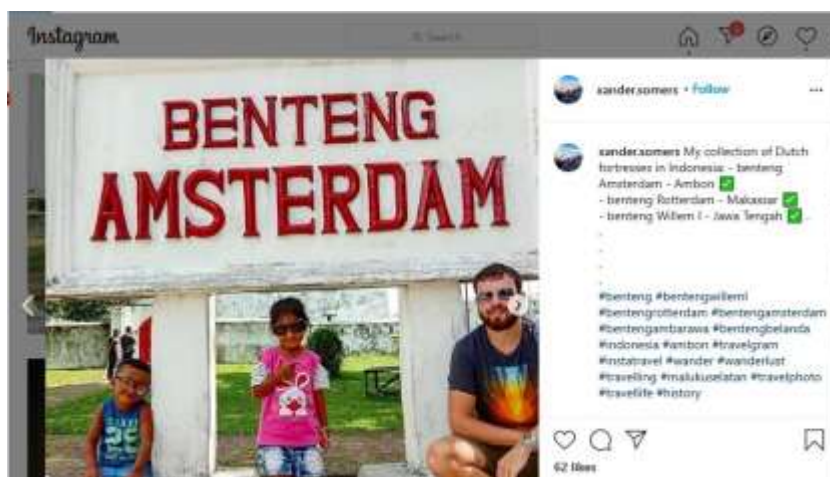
Instagram

Search

BENTENG
AMSTERDAM

xander.somers • Follow

xander.somers My collection of Dutch fortresses in Indonesia - benteng Amsterdam - Ambon ✅
- benteng Rotterdam - Makassar ✅
- benteng Willem I - Jawa Tengah ✅
.
.
.
.
#benteng #bentengwillemi #bentengrotterdam #bentengamsterdam #bentengambarawa #bentengbelanda #indonesia #ambon #travelgram #instatravel #wander #wanderlust #travelling #malukuselatan #travelphoto #travellife #history

62 likes